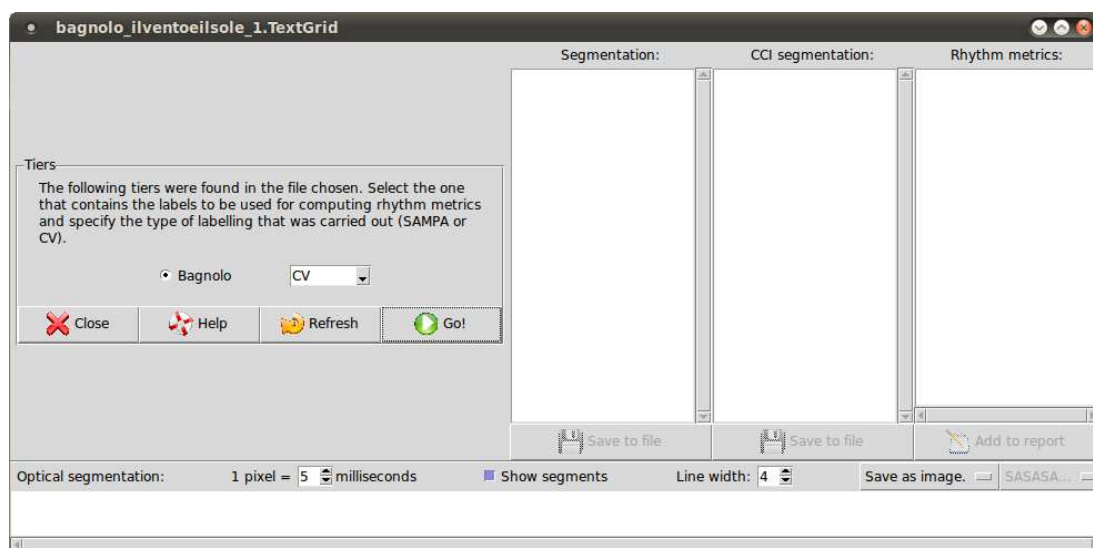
bagnolo_ilventoeilsole_1.TextGrid

Segmentation:

CCI segmentation:

Rhythm metrics:

Tiers

The following tiers were found in the file chosen. Select the one that contains the labels to be used for computing rhythm metrics and specify the type of labelling that was carried out (SAMPA or CV).

Bagnolo CV

Close Help Refresh Go!

Save to file Save to file Add to report

Optical segmentation: 1 pixel = 5 milliseconds Show segments Line width: 4 Save as image. SASASA...